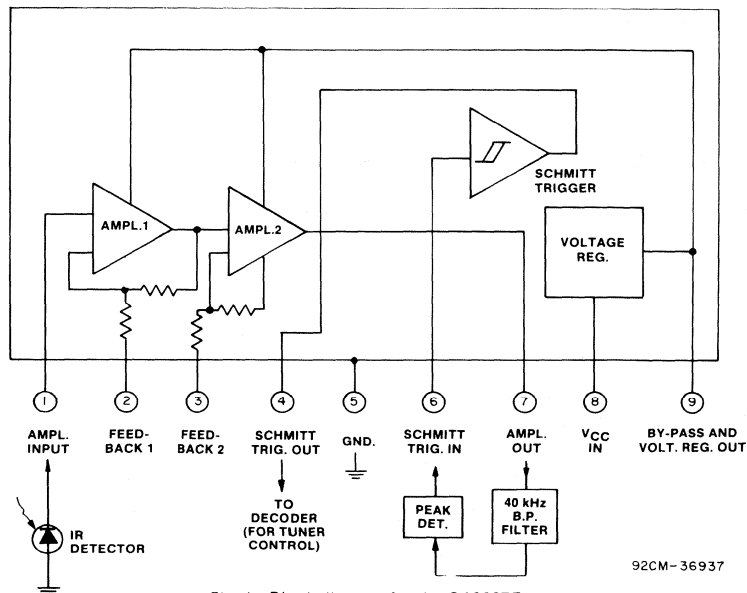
AMPL.1

AMPL.2

SCHMITT TRIGGER

VOLTAGE REG.

1

2

3

4

5

6

7

8

9

AMPL. INPUT

FEED-BACK 1

FEED-BACK 2

SCHMITT TRIG. OUT

GND.

SCHMITT TRIG. IN

AMPL. OUT

$V_{CC}$ IN

BY-PASS AND VOLT. REG. OUT

TO DECODER (FOR TUNER CONTROL)

PEAK DET.

40 kHz B.P. FILTER

IR DETECTOR

92CM-36937

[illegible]